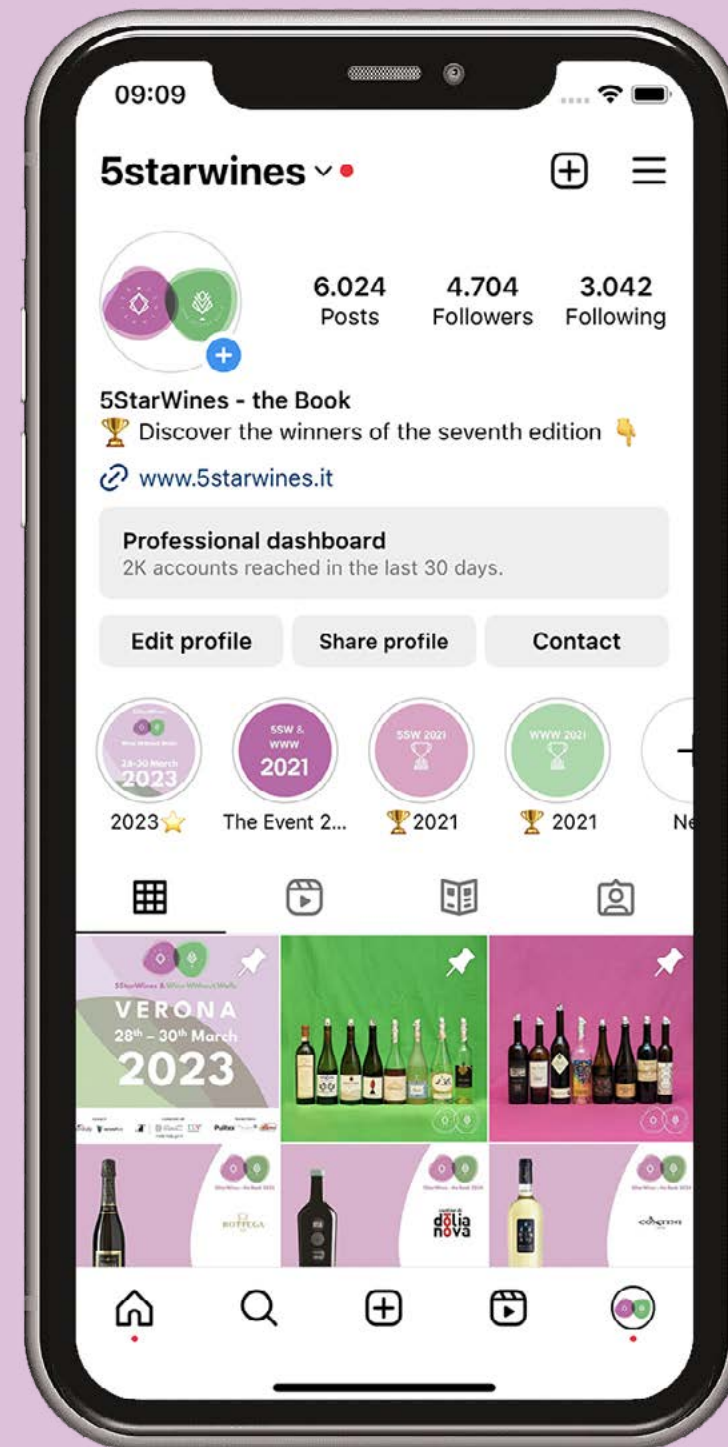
09:09

5starwines

6.024 Posts
4.704 Followers
3.042 Following

5StarWines - the Book
🏆 Discover the winners of the seventh edition 👇
www.5starwines.it

Professional dashboard
2K accounts reached in the last 30 days.

Edit profile
Share profile
Contact

28-30 March 2023
2023⭐

SSW & WWW 2021
The Event 2...

SSW 2021
🏆2021

WWW 2021
🏆 2021

Ne

5StarWines & Wine Without Walls
VERONA
28th - 30th March
2023

BOTTEGA

dolia nova

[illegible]